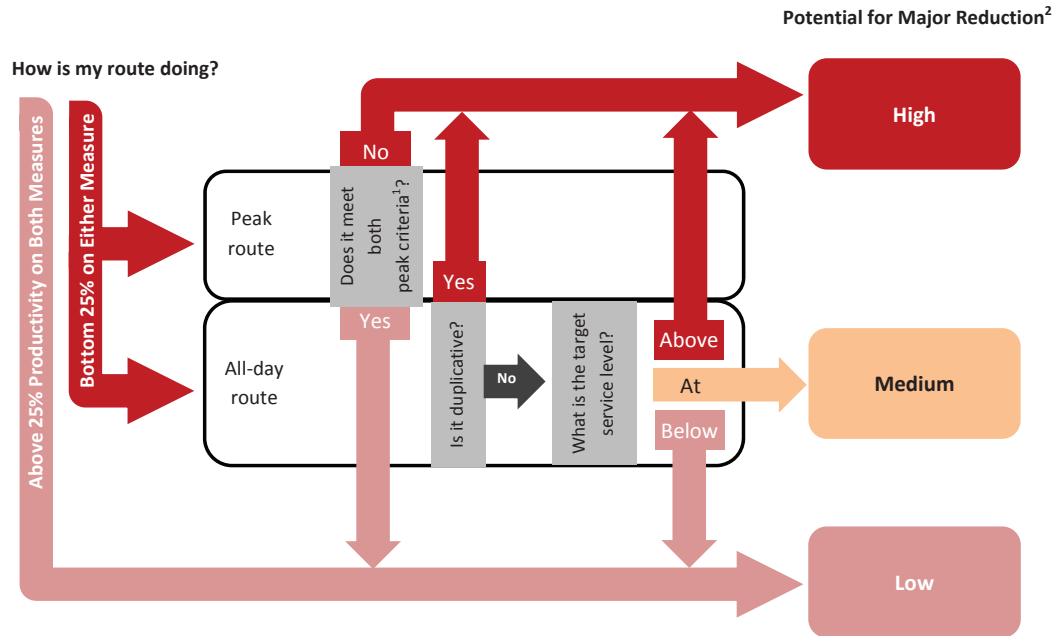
Potential for Major Reduction$^2$

How is my route doing?

Above 25% Productivity on Both Measures

Bottom 25% on Either Measure

Peak route

All-day route

No

Does it meet both peak criteria$^1$?

Yes

Yes

Is it duplicative?

No

What is the target service level?

Above

At

Below

High

Medium

Low